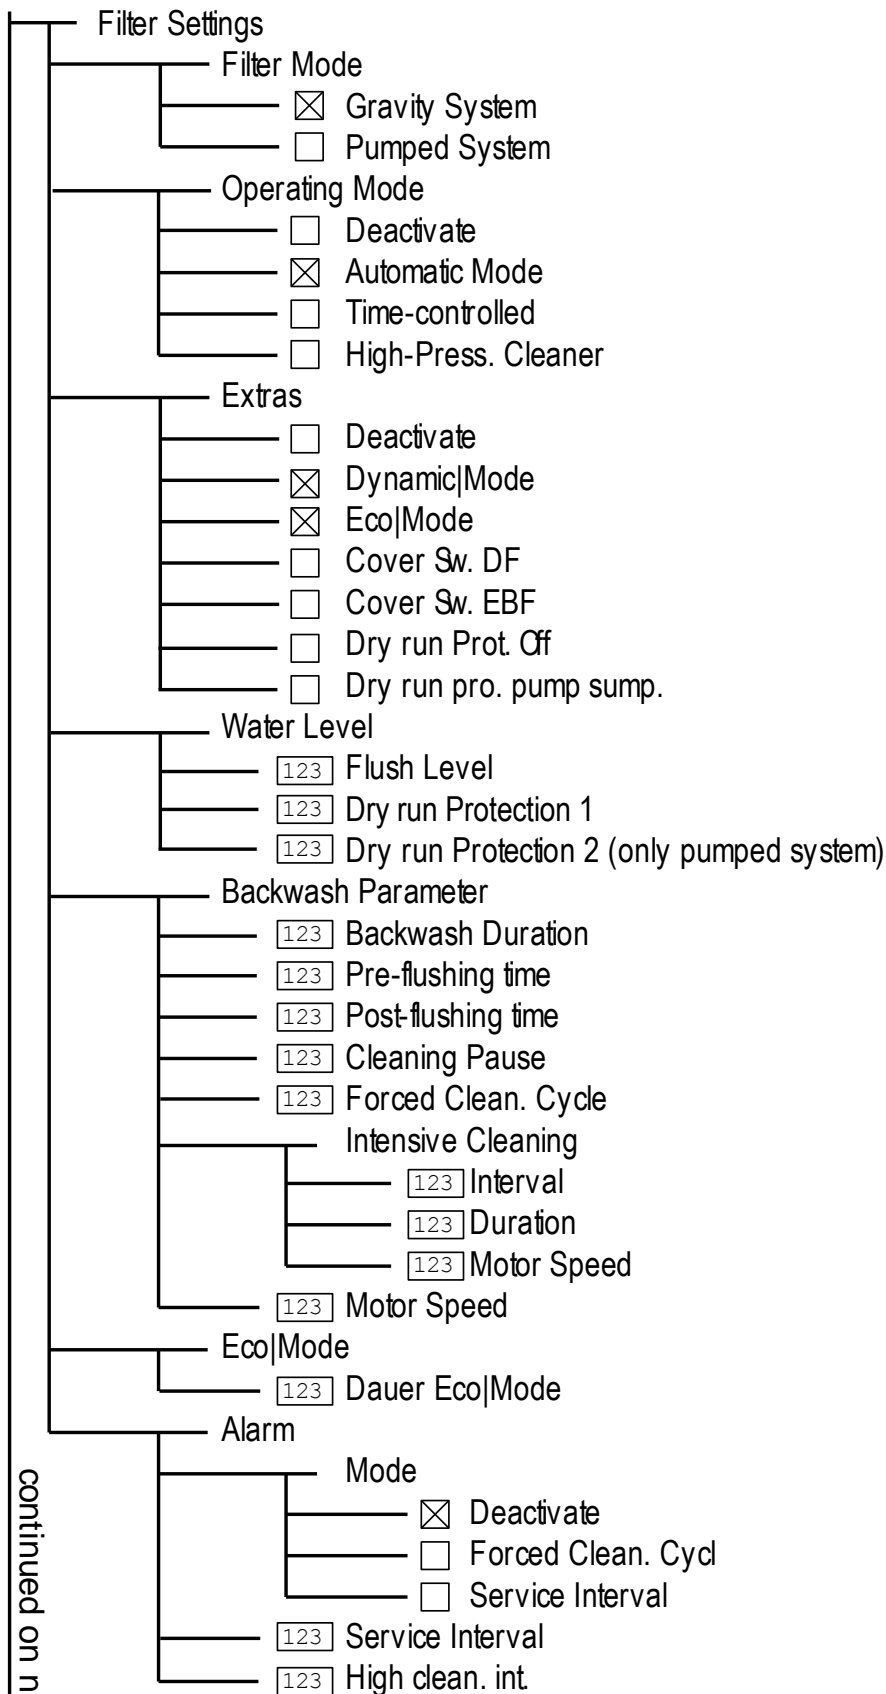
Filter Settings
Filter Mode
☒ Gravity System
☐ Pumped System
Operating Mode
☐ Deactivate
☒ Automatic Mode
☐ Time-controlled
☐ High-Press. Cleaner
Extras
☐ Deactivate
☒ Dynamic|Mode
☒ Eco|Mode
☐ Cover Sw. DF
☐ Cover Sw. EBF
☐ Dry run Prot. Off
☐ Dry run pro. pump sump.
Water Level
123 Flush Level
123 Dry run Protection 1
123 Dry run Protection 2 (only pumped system)
Backwash Parameter
123 Backwash Duration
123 Pre-flushing time
123 Post-flushing time
123 Cleaning Pause
123 Forced Clean. Cycle
Intensive Cleaning
123 Interval
123 Duration
123 Motor Speed
123 Motor Speed
Eco|Mode
123 Dauer Eco|Mode
Alarm
Mode
☒ Deactivate
☐ Forced Clean. Cycl
☐ Service Interval
123 Service Interval
123 High clean. int.

continued on n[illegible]